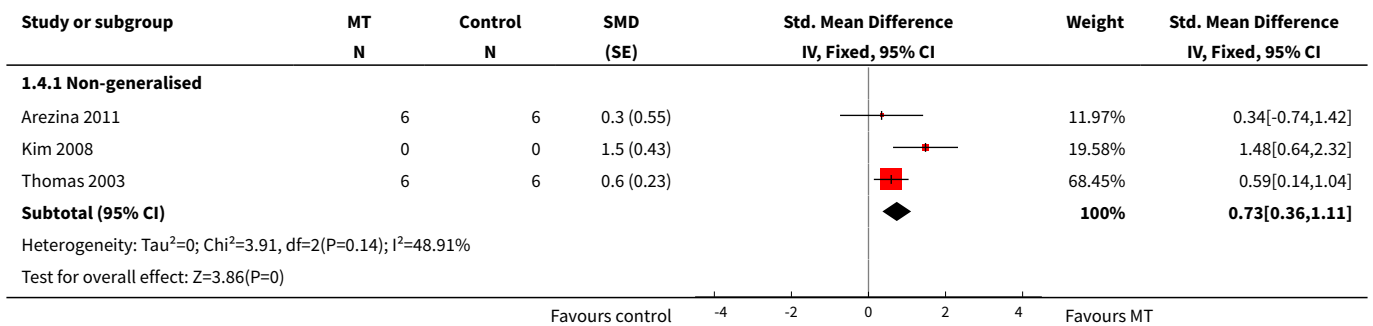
| Study or subgroup | MT N | Control N | SMD (SE) | Std. Mean Difference IV, Fixed, 95% CI | Weight | Std. Mean Difference IV, Fixed, 95% CI |
|---|---|---|---|---|---|---|
| **1.4.1 Non-generalised** | | | | | | |
| Arezina 2011 | 6 | 6 | 0.3 (0.55) | | 11.97% | 0.34[-0.74,1.42] |
| Kim 2008 | 0 | 0 | 1.5 (0.43) | | 19.58% | 1.48[0.64,2.32] |
| Thomas 2003 | 6 | 6 | 0.6 (0.23) | | 68.45% | 0.59[0.14,1.04] |
| **Subtotal (95% CI)** | | | | | **100%** | **0.73[0.36,1.11]** |
| Heterogeneity: Tau²=0; Chi²=3.91, df=2(P=0.14); I²=48.91% | | | | | | |
| Test for overall effect: Z=3.86(P=0) | | | | | | |

Favours control -4 -2 0 2 4 Favours MT